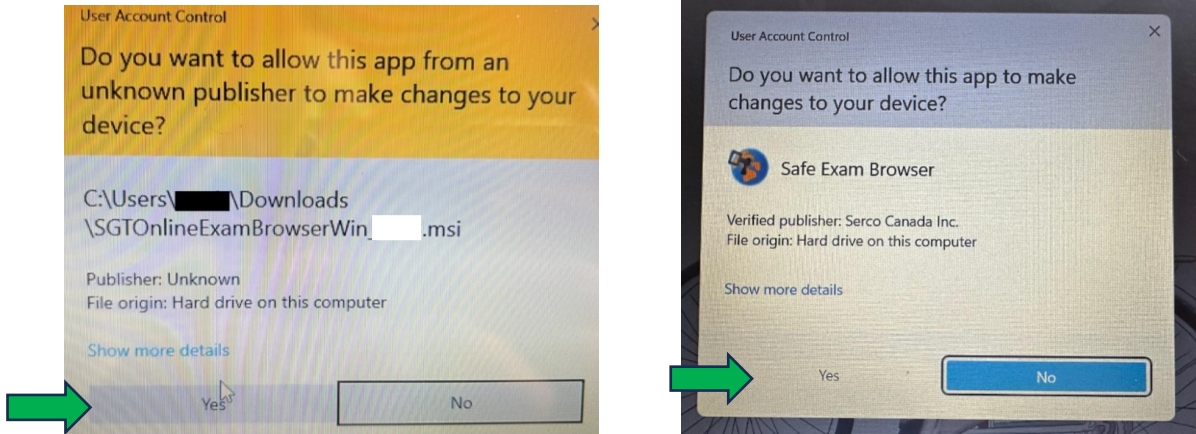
User Account Control

Do you want to allow this app from an unknown publisher to make changes to your device?

C:\Users\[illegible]\Downloads \SGTOnlineExamBrowserWin_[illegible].msi

Publisher: Unknown
File origin: Hard drive on this computer

Show more details

Yes

No

User Account Control

Do you want to allow this app to make changes to your device?

Safe Exam Browser

Verified publisher: Serco Canada Inc.
File origin: Hard drive on this computer

Show more details

Yes

No